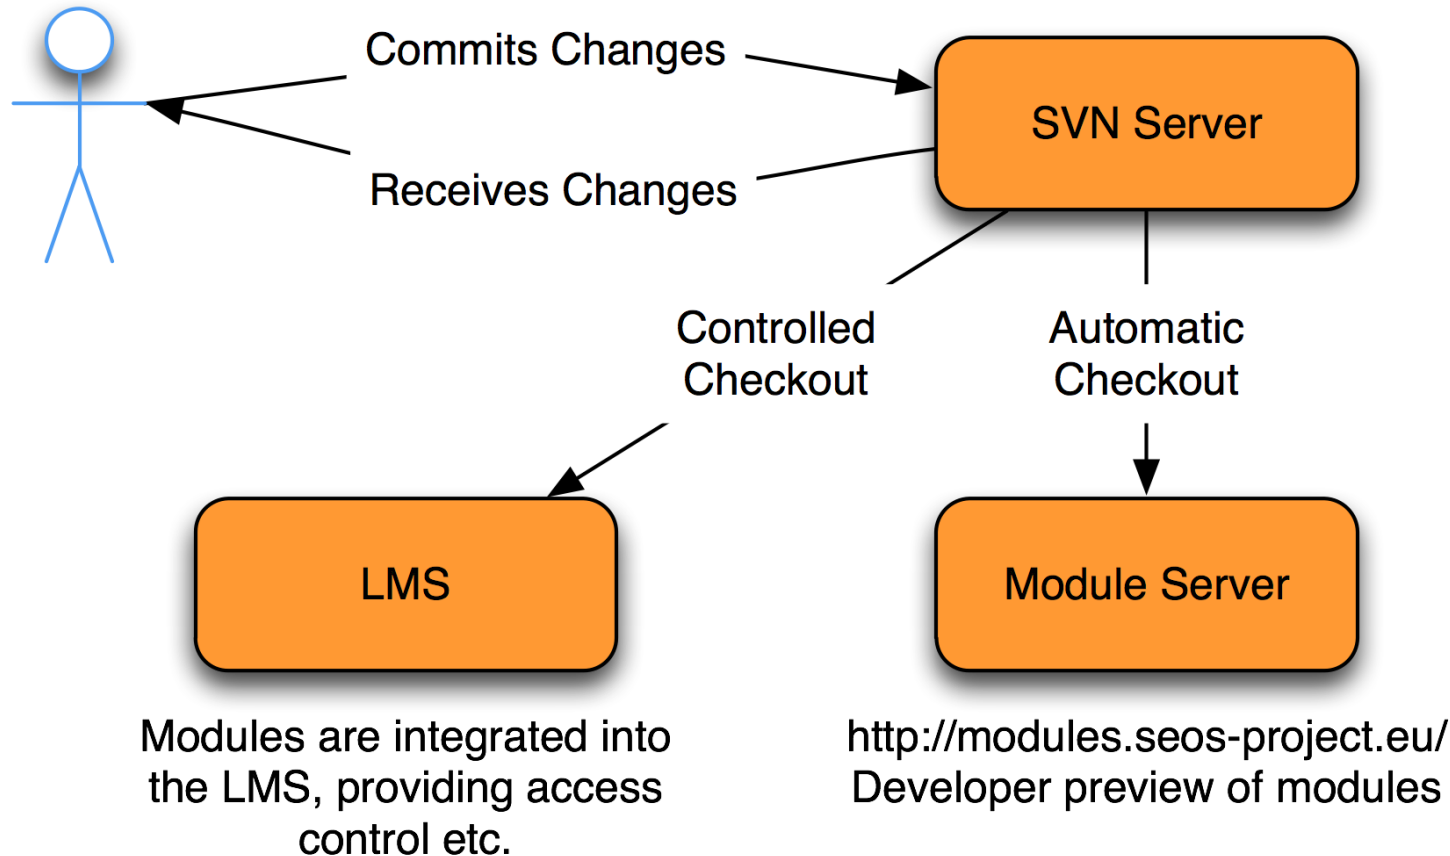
Commits Changes

SVN Server

Receives Changes

Controlled Checkout

Automatic Checkout

LMS

Module Server

Modules are integrated into the LMS, providing access control etc.

http://modules.seos-project.eu/
Developer preview of modules